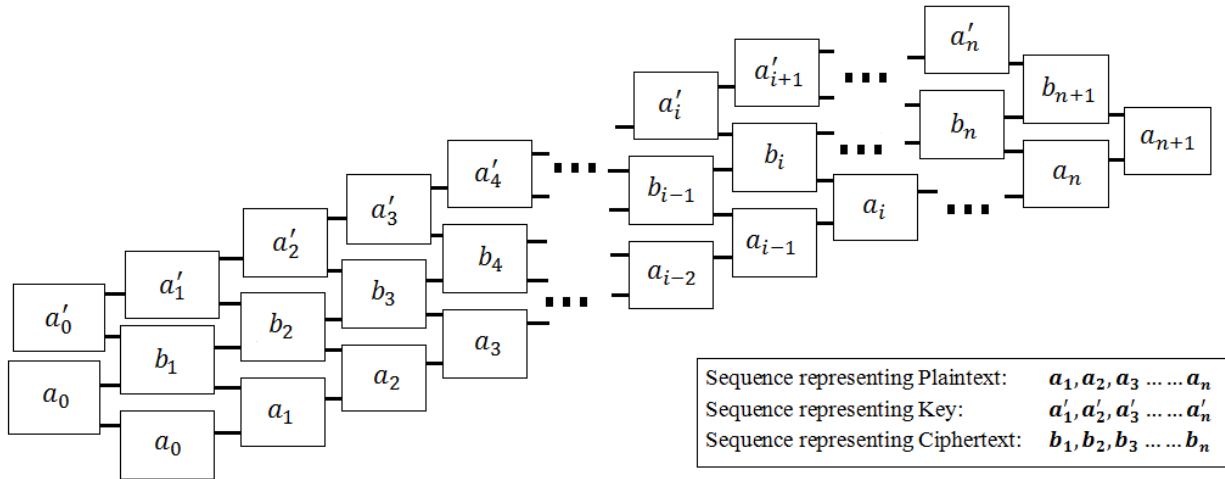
$a'_n$

$a'_{i+1}$

$b_{n+1}$

$a'_i$

$b_n$

$a_{n+1}$

$b_i$

$b_{i-1}$

$a_n$

$a_i$

$a'_4$

$a_{i-1}$

$a'_3$

$a_{i-2}$

$a'_2$

$b_4$

$a'_1$

$b_3$

$a'_0$

$b_2$

$a_3$

$b_1$

$a_2$

$a_0$

$a_1$

$a_0$

Sequence representing Plaintext: $a_1, a_2, a_3 \ldots\ldots a_n$
Sequence representing Key: $a'_1, a'_2, a'_3 \ldots\ldots a'_n$
Sequence representing Ciphertext: $b_1, b_2, b_3 \ldots\ldots b_n$